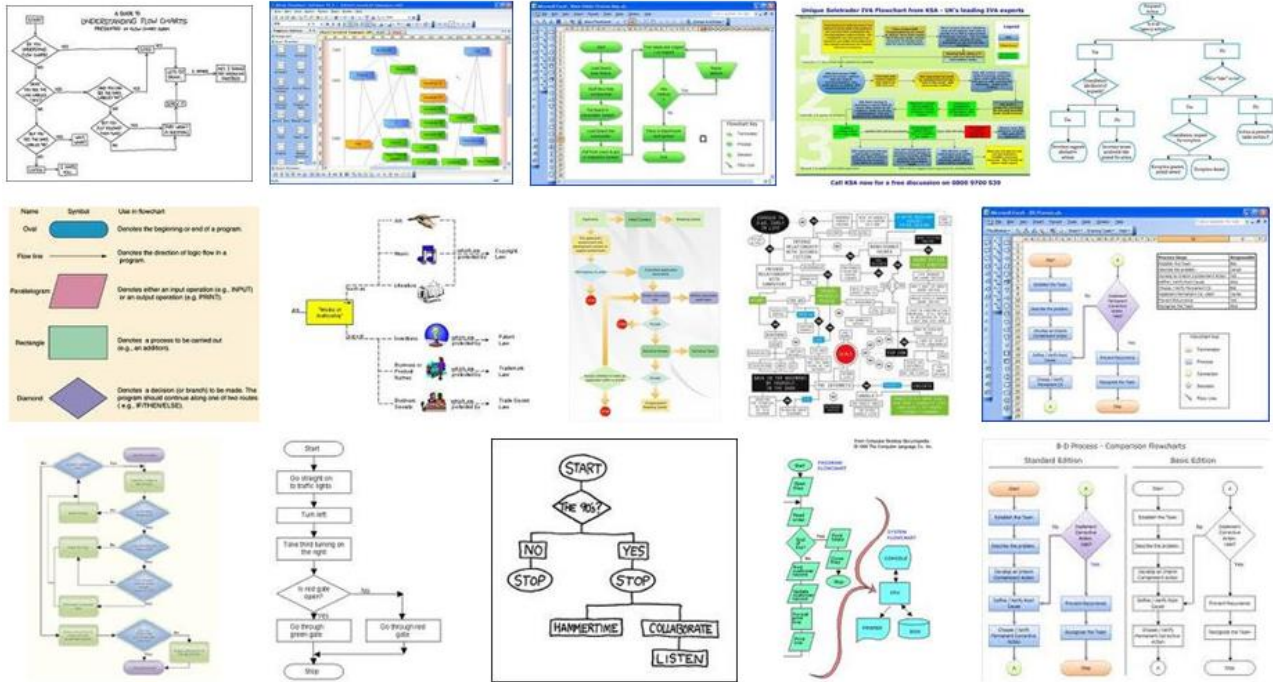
A GUIDE TO UNDERSTANDING FLOW CHARTS

Unique Soletrader IVA Flowchart from KSA - UK's leading IVA experts

Call KSA now for a free discussion on 0800 9700 539

| Name | Symbol | Use in flowchart |
|---|---|---|
| Oval | | Denotes the beginning or end of a program. |
| Flow line | | Denotes the direction of logic flow in a program. |
| Parallelogram | | Denotes either an input operation (e.g., INPUT) or an output operation (e.g., PRINT). |
| Rectangle | | Denotes a process to be carried out (e.g., an addition). |
| Diamond | | Denotes a decision (or branch) to be made. The program should continue along one of two routes (e.g., IF/THEN/ELSE). |

"Works or Subjects"

Copyright Law

Patent Law

Trademark Law

Trade Secret Law

Start

Go straight on to traffic lights

Turn left

Take third turning on the right

Is red gate open?

No

Yes

Go through green gate

Go through red gate

Stop

START

THE 90s?

NO

YES

STOP

STOP

HAMMERTIME

COLLABORATE

LISTEN

PROGRAM FLOWCHART

SYSTEM FLOWCHART

CONSOLE

PRINTER

8-D Process - Comparison Flowcharts

Standard Edition

Basic Edition

Start

Establish the Team

Describe the problem

Yes

Prevent Recurrence

Recognize the Team

Stop